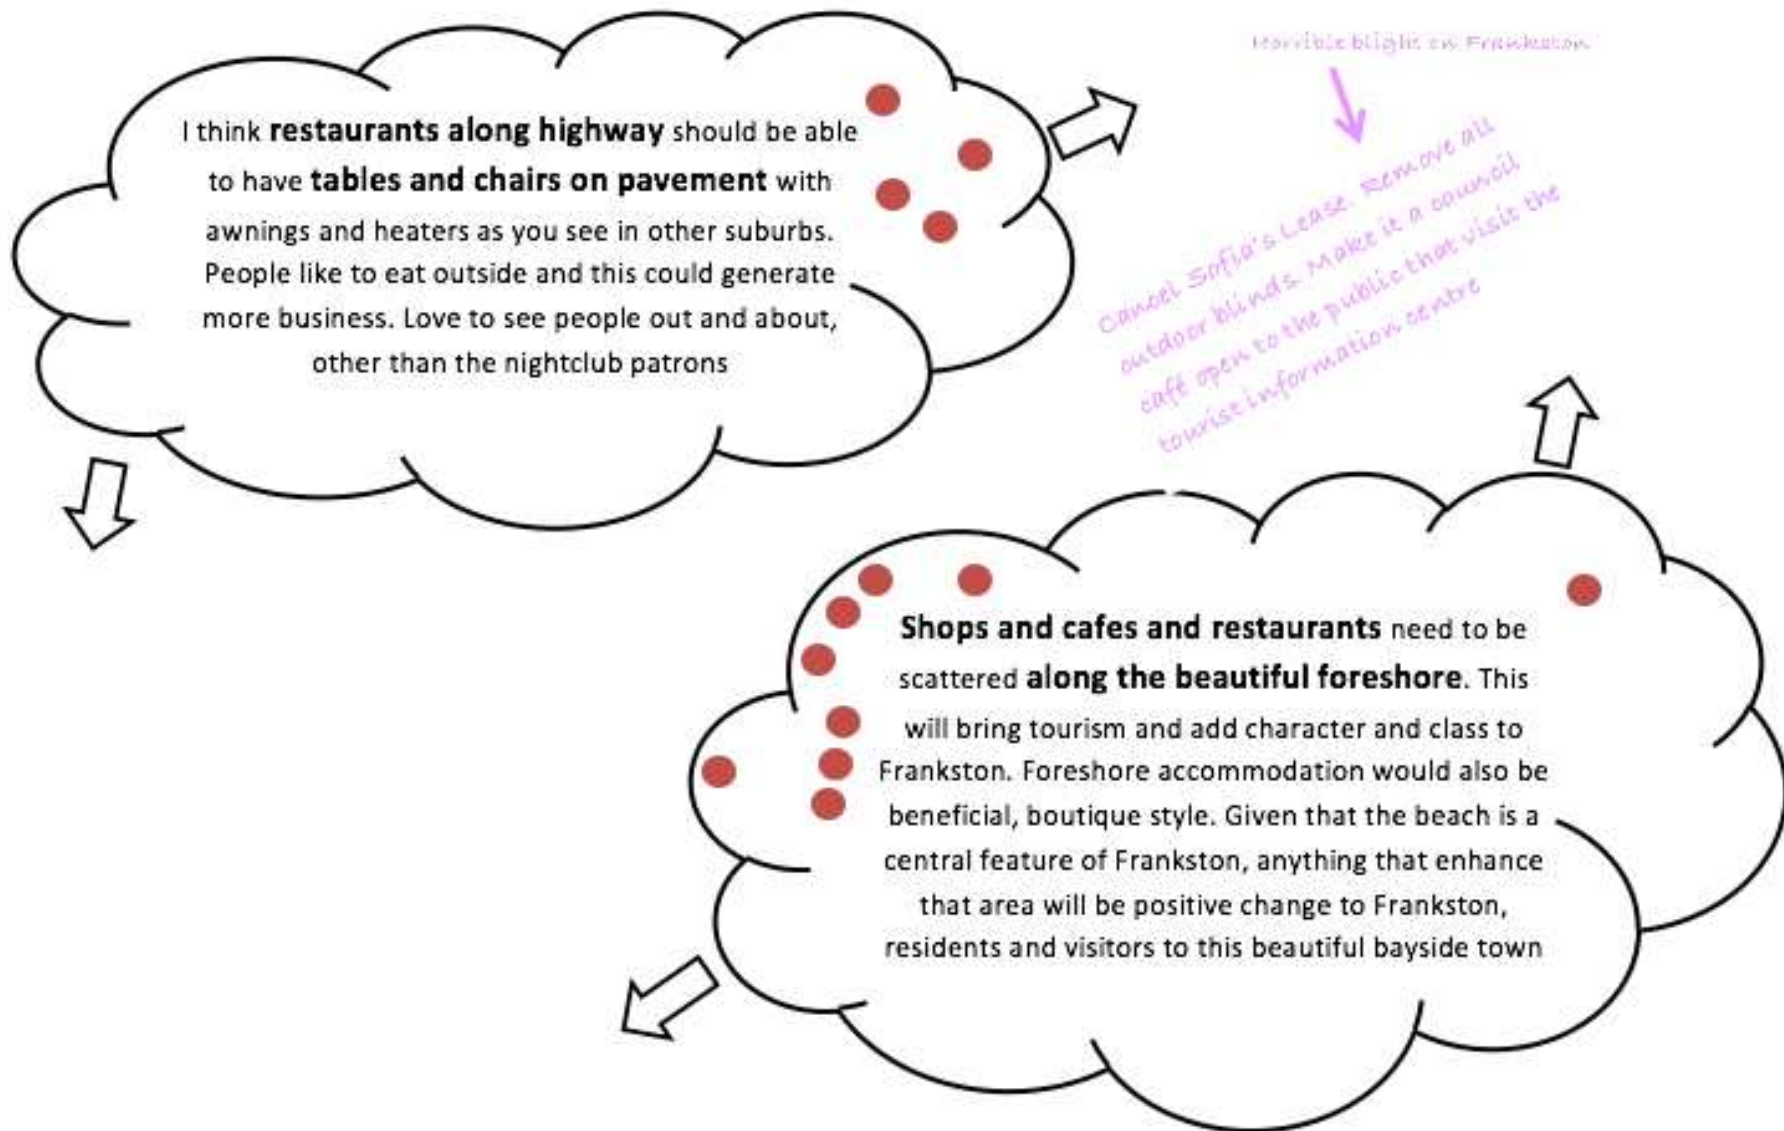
I think **restaurants along highway** should be able to have **tables and chairs on pavement** with awnings and heaters as you see in other suburbs. People like to eat outside and this could generate more business. Love to see people out and about, other than the nightclub patrons

Horrible blight on Frankston

Cancel Sofia's Lease. Remove all outdoor blinds. Make it a council café open to the public that visit the tourist information centre

**Shops and cafes and restaurants** need to be scattered **along the beautiful foreshore**. This will bring tourism and add character and class to Frankston. Foreshore accommodation would also be beneficial, boutique style. Given that the beach is a central feature of Frankston, anything that enhance that area will be positive change to Frankston, residents and visitors to this beautiful bayside town